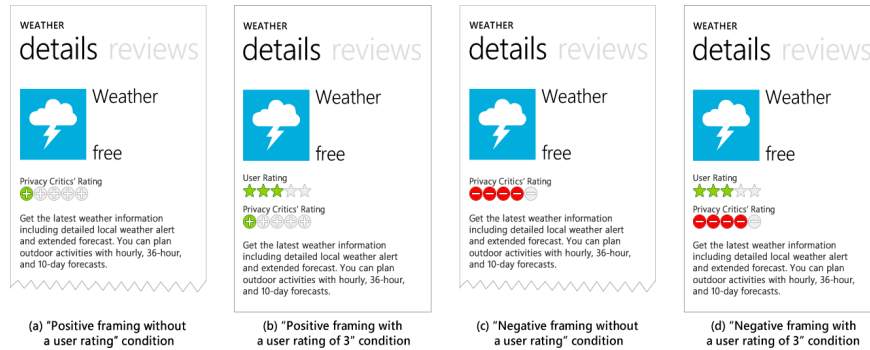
WEATHER
details reviews

Weather

free

Privacy Critics' Rating

Get the latest weather information including detailed local weather alert and extended forecast. You can plan outdoor activities with hourly, 36-hour, and 10-day forecasts.

(a) "Positive framing without a user rating" condition

WEATHER
details reviews

Weather

free

User Rating

Privacy Critics' Rating

Get the latest weather information including detailed local weather alert and extended forecast. You can plan outdoor activities with hourly, 36-hour, and 10-day forecasts.

(b) "Positive framing with a user rating of 3" condition

WEATHER
details reviews

Weather

free

Privacy Critics' Rating

Get the latest weather information including detailed local weather alert and extended forecast. You can plan outdoor activities with hourly, 36-hour, and 10-day forecasts.

(c) "Negative framing without a user rating" condition

WEATHER
details reviews

Weather

free

User Rating

Privacy Critics' Rating

Get the latest weather information including detailed local weather alert and extended forecast. You can plan outdoor activities with hourly, 36-hour, and 10-day forecasts.

(d) "Negative framing with a user rating of 3" condition